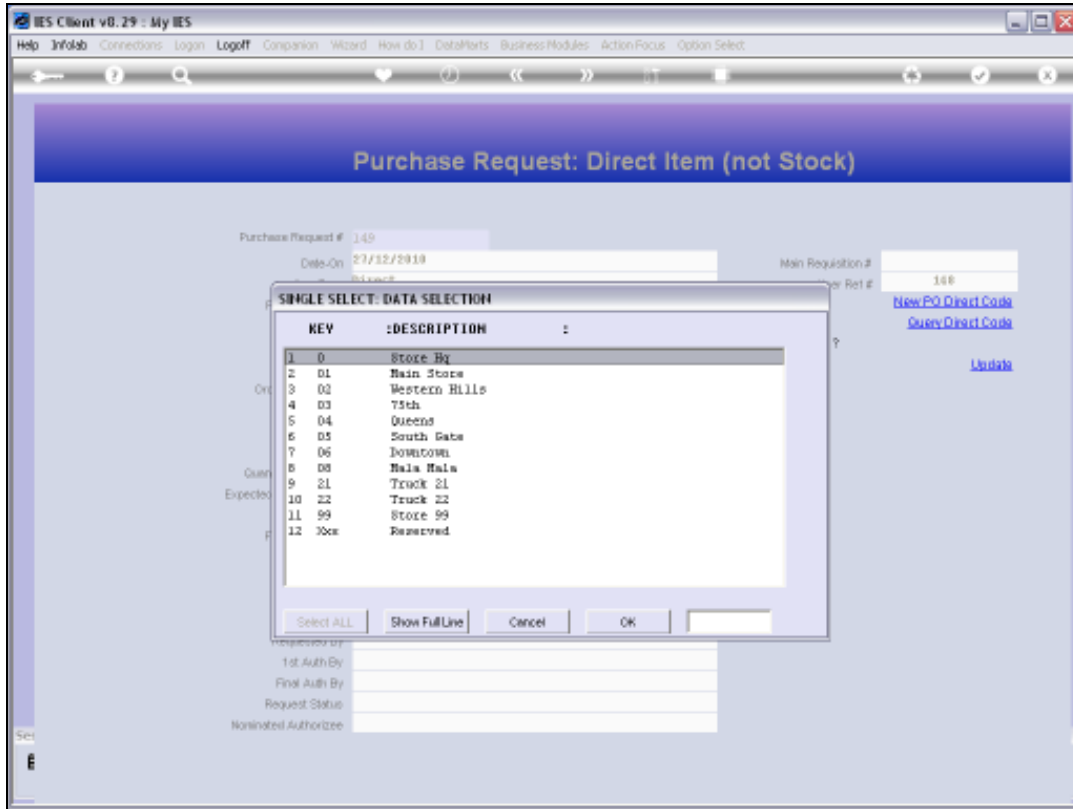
IES Client v8.29 : My IES

Help Infolab Connections Logon Logoff Companion Wizard How do I DataMarts Business Modules Action Focus Option Select

Purchase Request: Direct Item (not Stock)

Purchase Request # 149

Date-On 27/12/2010

Main Requisition #

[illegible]er Ref # 148

New PO Direct Code

Query Direct Code

Update

SINGLE SELECT: DATA SELECTION

| | KEY | :DESCRIPTION | : |
|---|---|---|---|
| 1 | 0 | Store Hq | |
| 2 | 01 | Main Store | |
| 3 | 02 | Western Hills | |
| 4 | 03 | 75th | |
| 5 | 04 | Queens | |
| 6 | 05 | South Gate | |
| 7 | 06 | Downtown | |
| 8 | 08 | Mala Mala | |
| 9 | 21 | Truck 21 | |
| 10 | 22 | Truck 22 | |
| 11 | 99 | Store 99 | |
| 12 | Xxx | Reserved | |

Select ALL Show Full Line Cancel OK

Requested By

1st Auth By

Final Auth By

Request Status

Nominated Authorizee